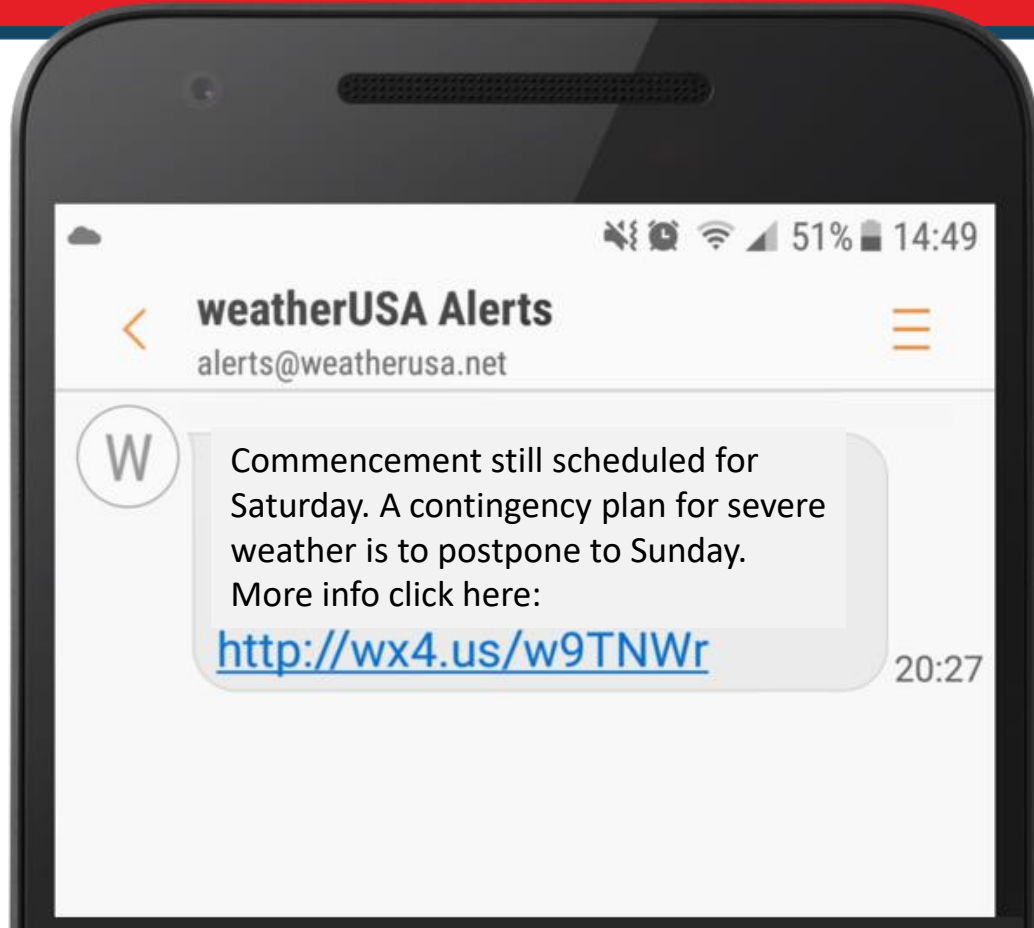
51% 14:49

weatherUSA Alerts
alerts@weatherusa.net

W

Commencement still scheduled for Saturday. A contingency plan for severe weather is to postpone to Sunday. More info click here:
http://wx4.us/w9TNWr

20:27